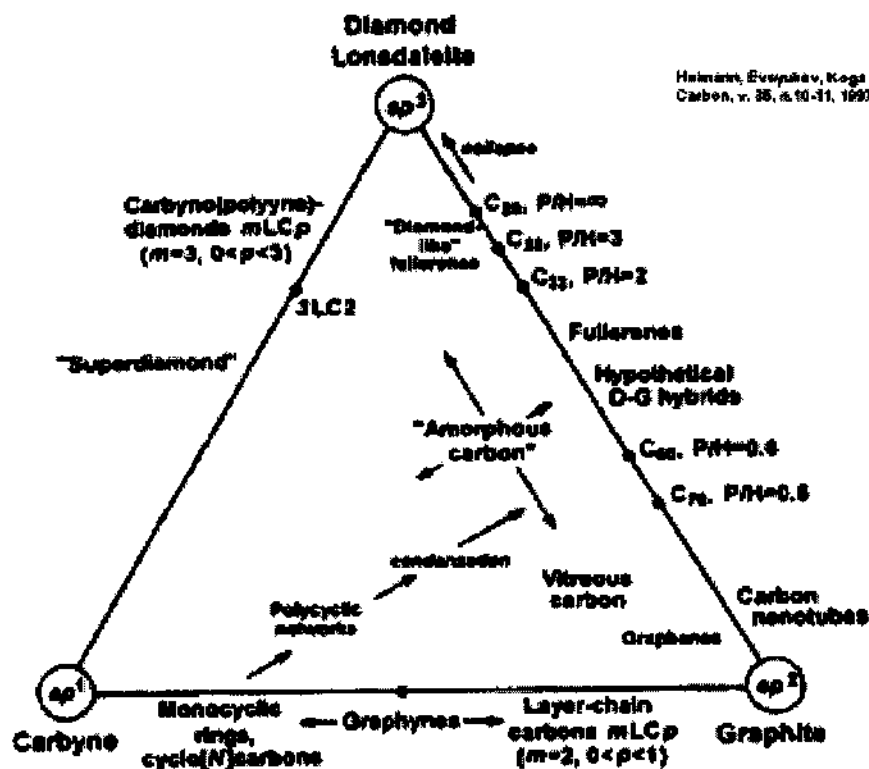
Diamond
Lonsdaleite

Heimann, Evsyukov, Koga
Carbon, v. 35, n.10-11, 1997

$sp^3$

collapse

Carbyne(polyyne)-diamonds $mLCp$ ($m$=3, 0<$p$<3)

"Diamond-like" fullerenes

$C_{20}$, P/H=∞

$C_{28}$, P/H=3

$C_{32}$, P/H=2

3LC2

Fullerenes

"Superdiamond"

Hypothetical D-G hybrids

"Amorphous carbon"

$C_{60}$, P/H=0.6

$C_{70}$, P/H=0.5

condensation

Vitreous carbon

Polycyclic networks

Carbon nanotubes

Graphenes

$sp^1$

$sp^2$

Carbyne

Monocyclic rings, cyclo[N]carbons

Graphynes

Layer-chain carbons $mLCp$ ($m$=2, 0<$p$<1)

Graphite